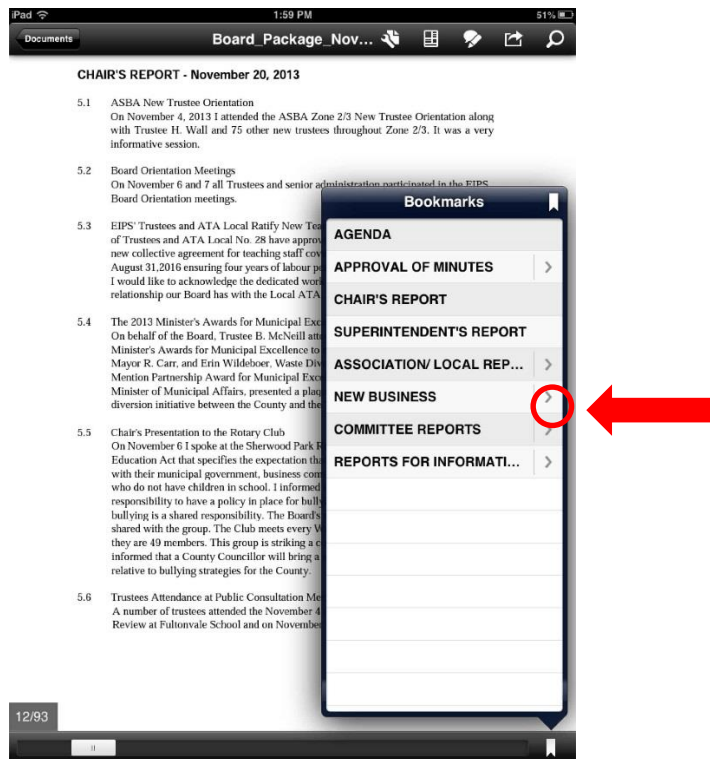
iPad 1:59 PM 51%

Documents Board_Package_Nov...

CHAIR'S REPORT - November 20, 2013

5.1 ASBA New Trustee Orientation
On November 4, 2013 I attended the ASBA Zone 2/3 New Trustee Orientation along with Trustee H. Wall and 75 other new trustees throughout Zone 2/3. It was a very informative session.

5.2 Board Orientation Meetings
On November 6 and 7 all Trustees and senior administration participated in the EIPS Board Orientation meetings.

5.3 EIPS' Trustees and ATA Local Ratify New Tea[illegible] of Trustees and ATA Local No. 28 have approv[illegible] new collective agreement for teaching staff cov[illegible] August 31,2016 ensuring four years of labour p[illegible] I would like to acknowledge the dedicated work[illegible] relationship our Board has with the Local ATA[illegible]

5.4 The 2013 Minister's Awards for Municipal Exc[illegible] On behalf of the Board, Trustee B. McNeill att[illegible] Minister's Awards for Municipal Excellence to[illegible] Mayor R. Carr, and Erin Wildeboer, Waste Div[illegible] Mention Partnership Award for Municipal Exc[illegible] Minister of Municipal Affairs, presented a plaq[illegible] diversion initiative between the County and the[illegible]

5.5 Chair's Presentation to the Rotary Club
On November 6 I spoke at the Sherwood Park R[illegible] Education Act that specifies the expectation tha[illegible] with their municipal government, business com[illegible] who do not have children in school. I informed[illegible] responsibility to have a policy in place for bully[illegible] bullying is a shared responsibility. The Board's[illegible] shared with the group. The Club meets every W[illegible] they are 49 members. This group is striking a c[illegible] informed that a County Councillor will bring a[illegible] relative to bullying strategies for the County.

5.6 Trustees Attendance at Public Consultation Me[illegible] A number of trustees attended the November 4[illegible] Review at Fultonvale School and on November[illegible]

Bookmarks
AGENDA
APPROVAL OF MINUTES
CHAIR'S REPORT
SUPERINTENDENT'S REPORT
ASSOCIATION/ LOCAL REP...
NEW BUSINESS
COMMITTEE REPORTS
REPORTS FOR INFORMATI...

12/93